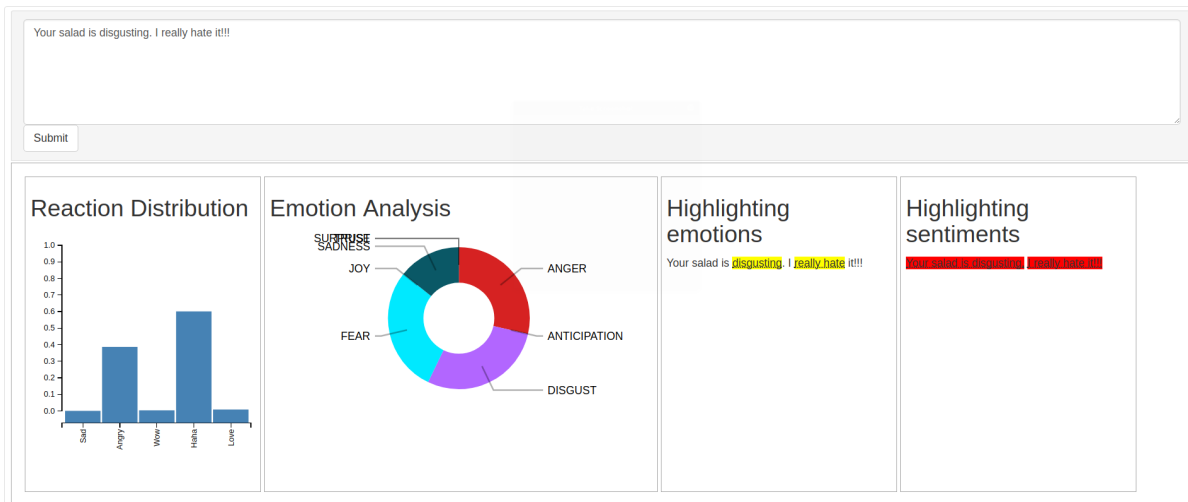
Your salad is disgusting. I really hate it!!!

Submit

Reaction Distribution

1.0
0.9
0.8
0.7
0.6
0.5
0.4
0.3
0.2
0.1
0.0

Sad
Angry
Wow
Haha
Love

Emotion Analysis

SURPRISE
TRUST
SADNESS
JOY
FEAR
ANGER
ANTICIPATION
DISGUST

Highlighting emotions

Your salad is disgusting. I really hate it!!!

Highlighting sentiments

Your salad is disgusting. I really hate it!!!